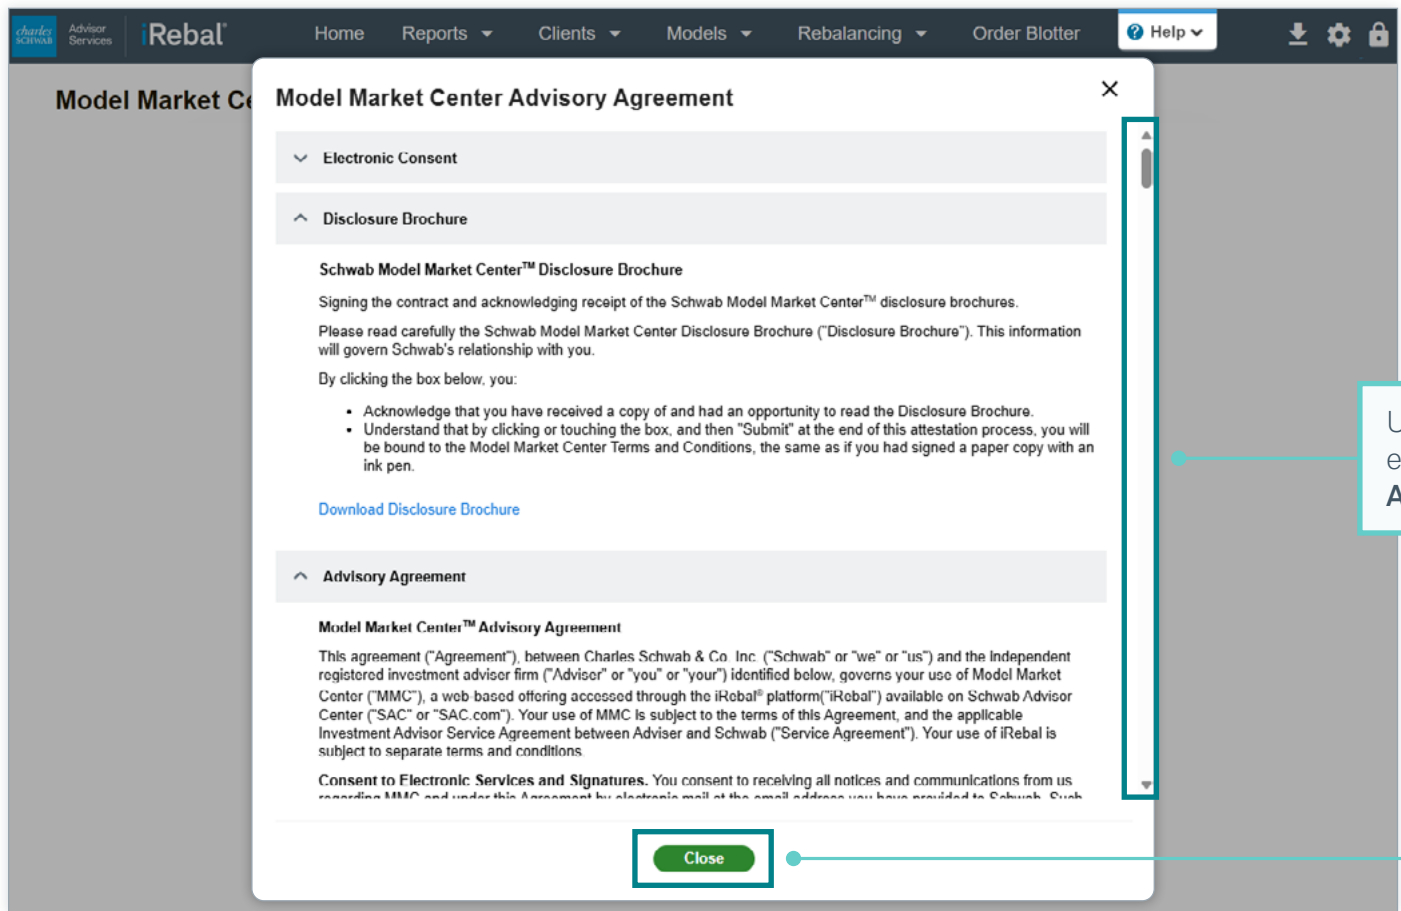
charles SCHWAB Advisor Services iRebal®

Home Reports Clients Models Rebalancing Order Blotter Help

Model Market Ce

Model Market Center Advisory Agreement

Electronic Consent

Disclosure Brochure

Schwab Model Market Center™ Disclosure Brochure

Signing the contract and acknowledging receipt of the Schwab Model Market Center™ disclosure brochures.

Please read carefully the Schwab Model Market Center Disclosure Brochure ("Disclosure Brochure"). This information will govern Schwab's relationship with you.

By clicking the box below, you:

- Acknowledge that you have received a copy of and had an opportunity to read the Disclosure Brochure.
- Understand that by clicking or touching the box, and then "Submit" at the end of this attestation process, you will be bound to the Model Market Center Terms and Conditions, the same as if you had signed a paper copy with an ink pen.

Download Disclosure Brochure

Advisory Agreement

Model Market Center™ Advisory Agreement

This agreement ("Agreement"), between Charles Schwab & Co. Inc. ("Schwab" or "we" or "us") and the independent registered investment adviser firm ("Adviser" or "you" or "your") identified below, governs your use of Model Market Center ("MMC"), a web-based offering accessed through the iRebal® platform("iRebal") available on Schwab Advisor Center ("SAC" or "SAC.com"). Your use of MMC is subject to the terms of this Agreement, and the applicable Investment Advisor Service Agreement between Adviser and Schwab ("Service Agreement"). Your use of iRebal is subject to separate terms and conditions.

Consent to Electronic Services and Signatures. You consent to receiving all notices and communications from us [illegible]

Close

U
e
A